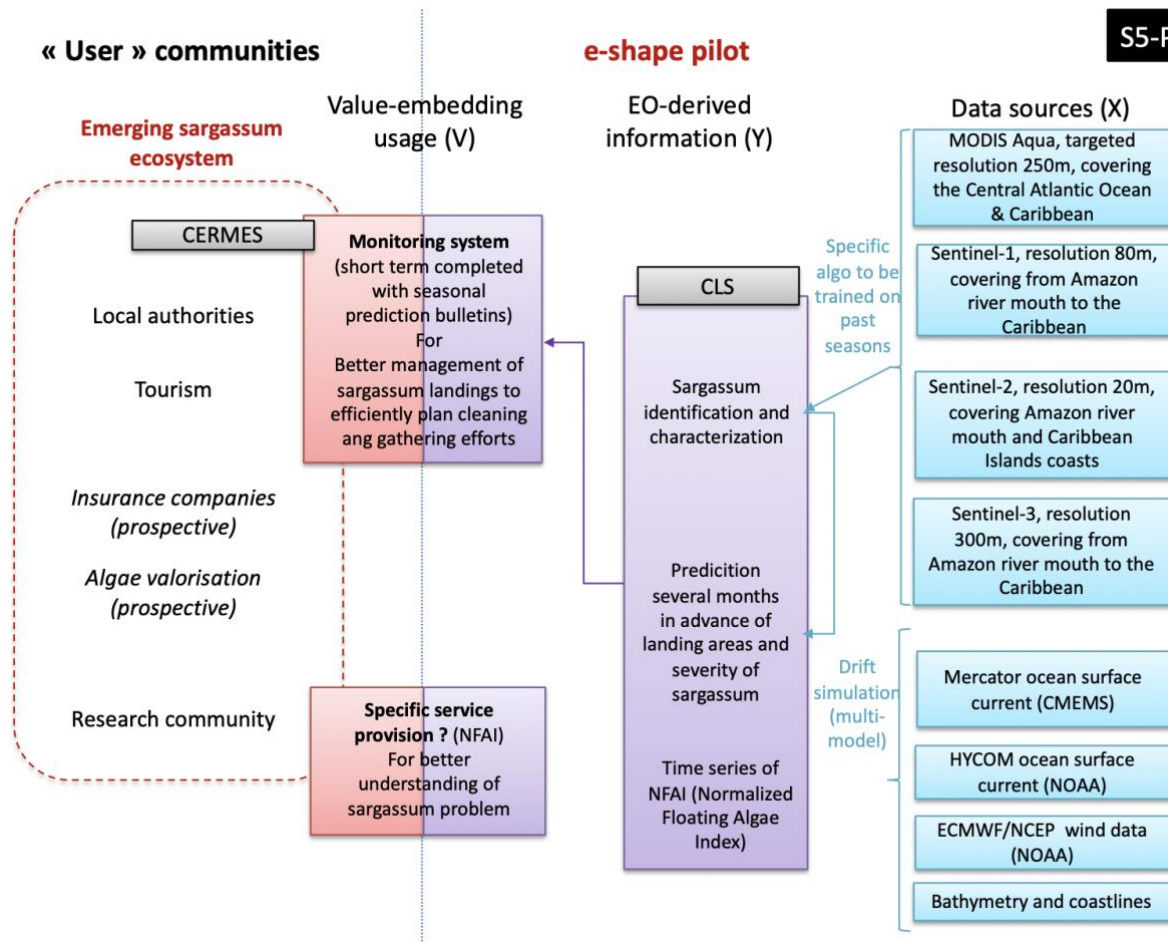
S5-P

« User » communities

e-shape pilot

Emerging sargassum ecosystem

Value-embedding usage (V)

EO-derived information (Y)

Data sources (X)

CERMES

Local authorities

Tourism

Insurance companies (prospective)

Algae valorisation (prospective)

Research community

Monitoring system (short term completed with seasonal prediction bulletins) For Better management of sargassum landings to efficiently plan cleaning ang gathering efforts

Specific service provision ? (NFAI) For better understanding of sargassum problem

CLS

Sargassum identification and characterization

Predicition several months in advance of landing areas and severity of sargassum

Time series of NFAI (Normalized Floating Algae Index)

Specific algo to be trained on past seasons

Drift simulation (multi-model)

MODIS Aqua, targeted resolution 250m, covering the Central Atlantic Ocean & Caribbean

Sentinel-1, resolution 80m, covering from Amazon river mouth to the Caribbean

Sentinel-2, resolution 20m, covering Amazon river mouth and Caribbean Islands coasts

Sentinel-3, resolution 300m, covering from Amazon river mouth to the Caribbean

Mercator ocean surface current (CMEMS)

HYCOM ocean surface current (NOAA)

ECMWF/NCEP wind data (NOAA)

Bathymetry and coastlines